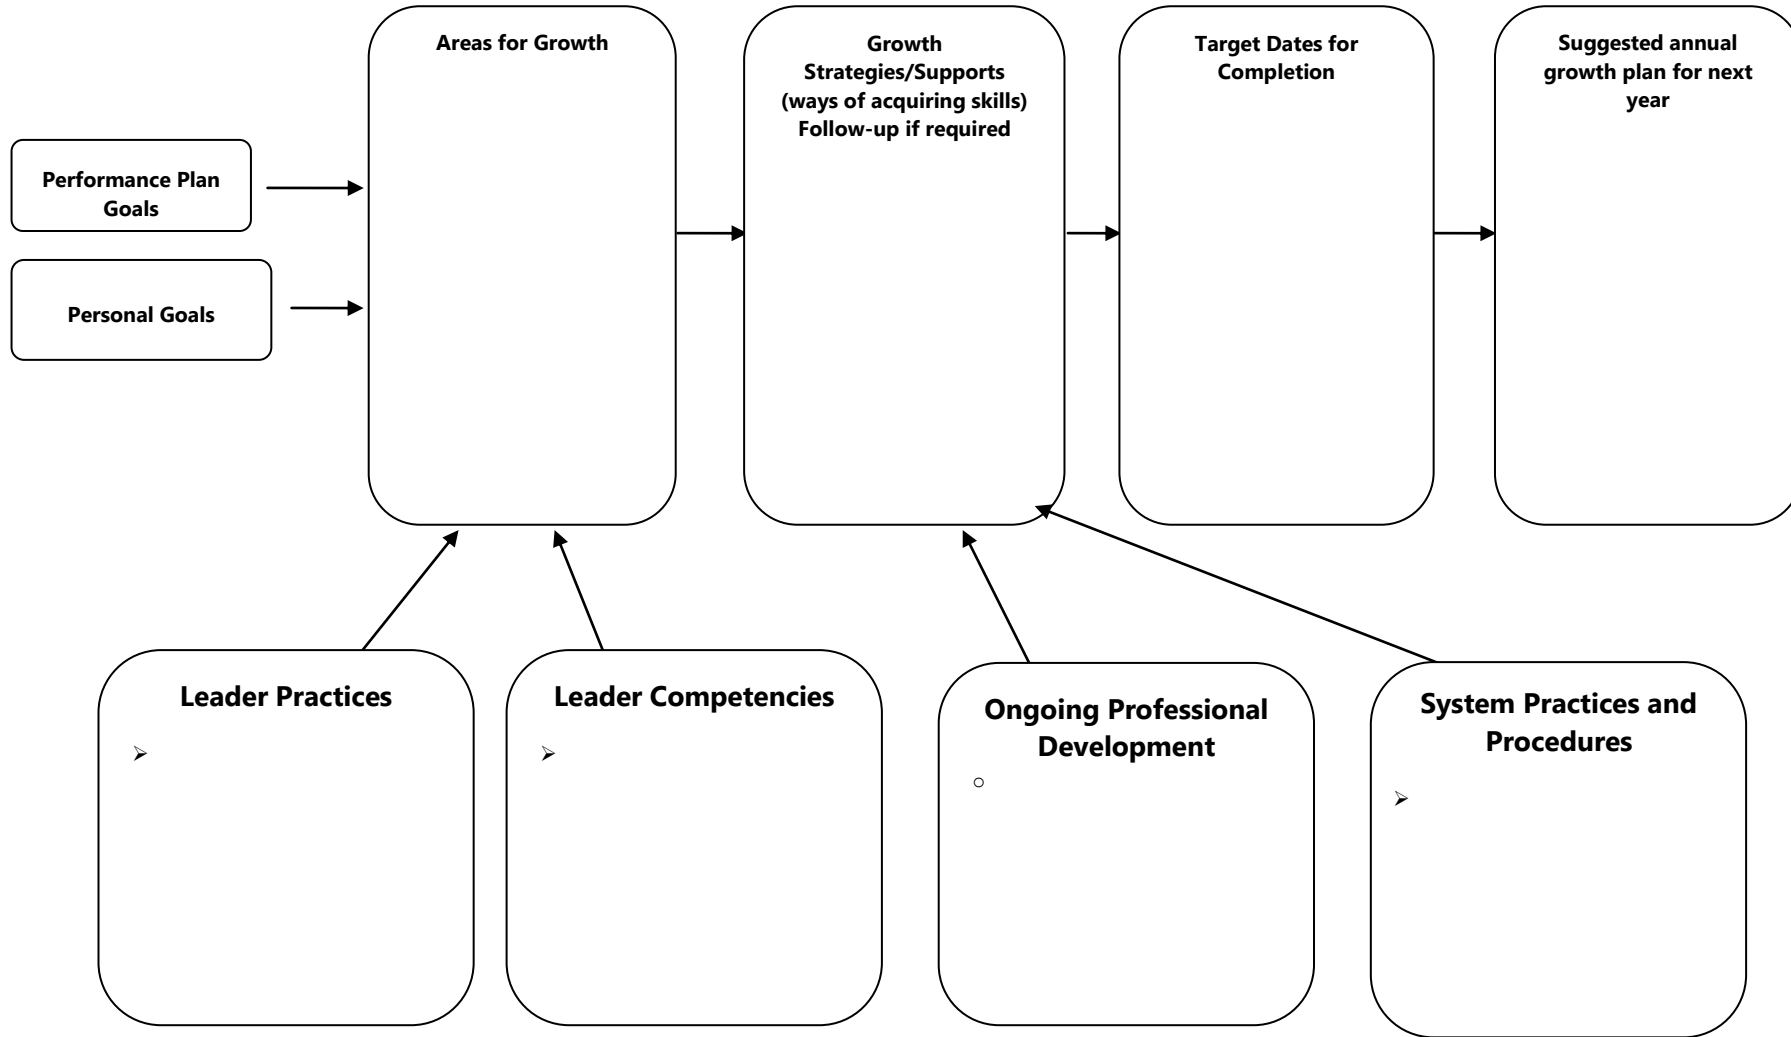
Areas for Growth

Growth Strategies/Supports (ways of acquiring skills) Follow-up if required

Target Dates for Completion

Suggested annual growth plan for next year

Performance Plan Goals

Personal Goals

Leader Practices

➢

Leader Competencies

➢

Ongoing Professional Development

○

System Practices and Procedures

➢